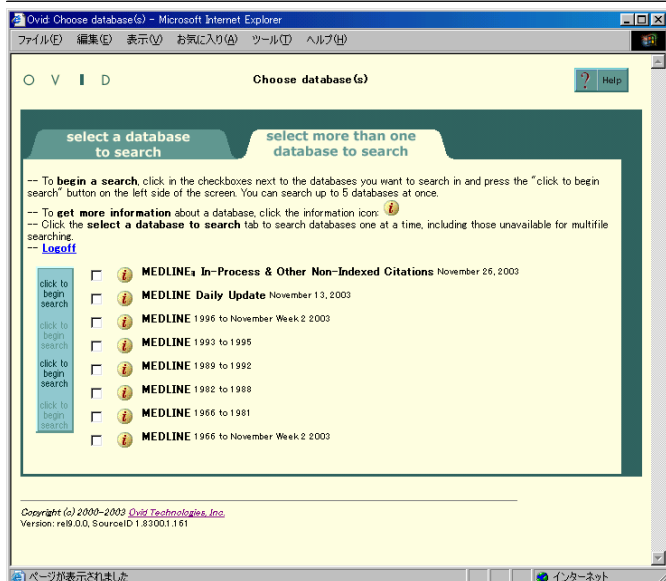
Ovid: Choose database(s) - Microsoft Internet Explorer

ファイル(F) 編集(E) 表示(V) お気に入り(A) ツール(T) ヘルプ(H)

O V I D

Choose database(s)

Help

select a database to search

select more than one database to search

-- To **begin a search**, click in the checkboxes next to the databases you want to search in and press the "click to begin search" button on the left side of the screen. You can search up to 5 databases at once.

-- To **get more information** about a database, click the information icon:

-- Click the **select a database to search** tab to search databases one at a time, including those unavailable for multifile searching.

-- Logoff

click to begin search

click to begin search

click to begin search

click to begin search

MEDLINE® In-Process & Other Non-Indexed Citations November 26, 2003

MEDLINE Daily Update November 13, 2003

MEDLINE 1996 to November Week 2 2003

MEDLINE 1993 to 1995

MEDLINE 1989 to 1992

MEDLINE 1982 to 1988

MEDLINE 1966 to 1981

MEDLINE 1966 to November Week 2 2003

Copyright (c) 2000-2003 Ovid Technologies, Inc.
Version: rel9.0.0, SourceID 1.8300.1.161

ページが表示されました

インターネット